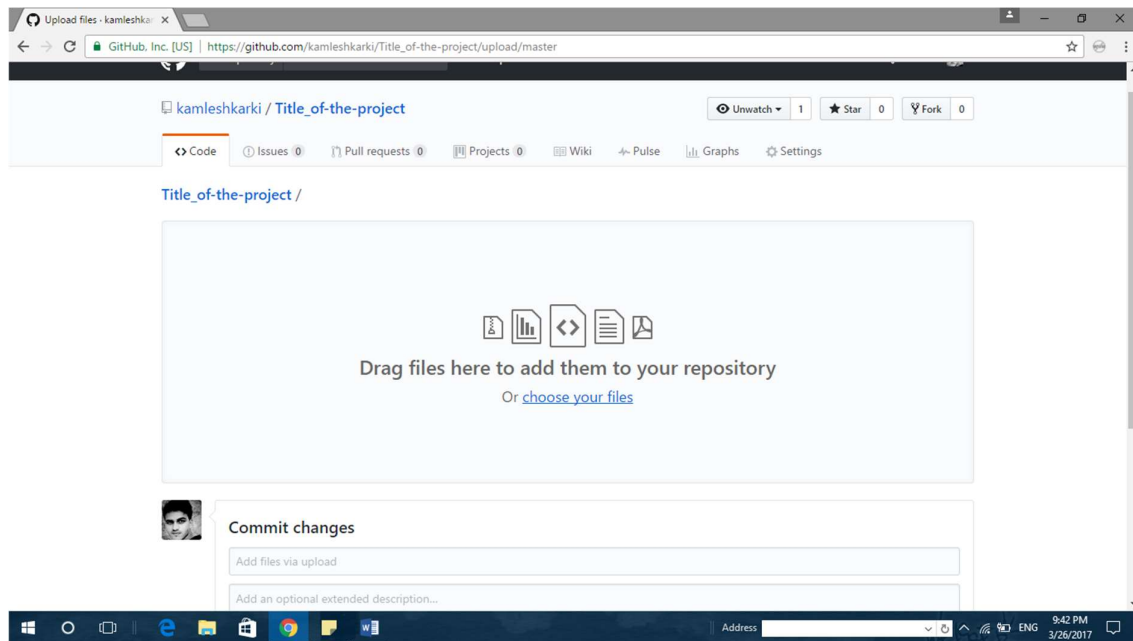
Upload files · kamleshka ×

GitHub, Inc. [US] | https://github.com/kamleshkarki/Title_of-the-project/upload/master

kamleshkarki / Title_of-the-project

Unwatch 1 Star 0 Fork 0

<> Code Issues 0 Pull requests 0 Projects 0 Wiki Pulse Graphs Settings

Title_of-the-project /

Drag files here to add them to your repository

Or choose your files

Commit changes

Add files via upload

Add an optional extended description...

Address

ENG 9:42 PM 3/26/2017